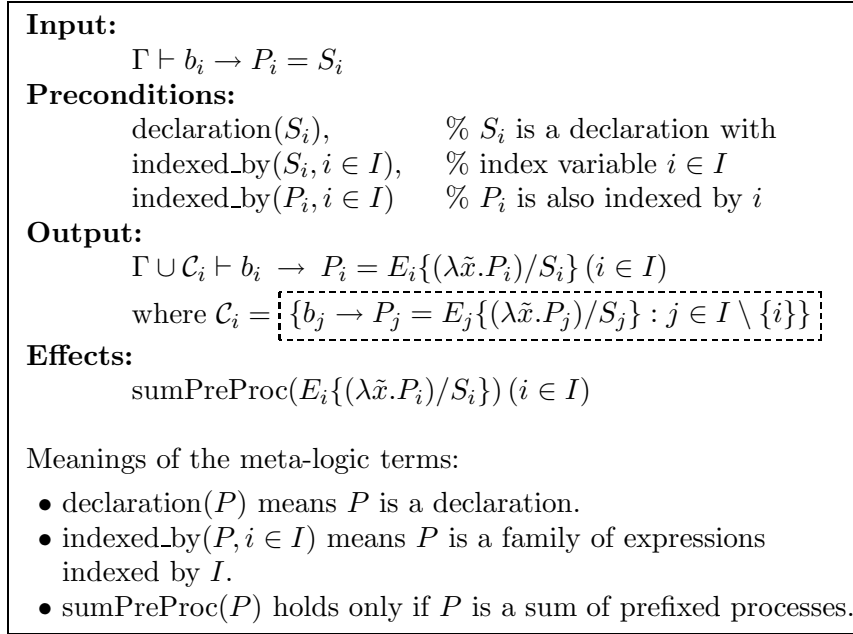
**Input:**

$\Gamma \vdash b_i \rightarrow P_i = S_i$

**Preconditions:**

declaration$(S_i)$, % $S_i$ is a declaration with

indexed_by$(S_i, i \in I)$, % index variable $i \in I$

indexed_by$(P_i, i \in I)$ % $P_i$ is also indexed by $i$

**Output:**

$\Gamma \cup \mathcal{C}_i \vdash b_i \rightarrow P_i = E_i\{(\lambda\tilde{x}.P_i)/S_i\}\,(i \in I)$

where $\mathcal{C}_i = \{b_j \rightarrow P_j = E_j\{(\lambda\tilde{x}.P_j)/S_j\} : j \in I \setminus \{i\}\}$

**Effects:**

sumPreProc$(E_i\{(\lambda\tilde{x}.P_i)/S_i\})\,(i \in I)$

Meanings of the meta-logic terms:

• declaration$(P)$ means $P$ is a declaration.

• indexed_by$(P, i \in I)$ means $P$ is a family of expressions indexed by $I$.

• sumPreProc$(P)$ holds only if $P$ is a sum of prefixed processes.